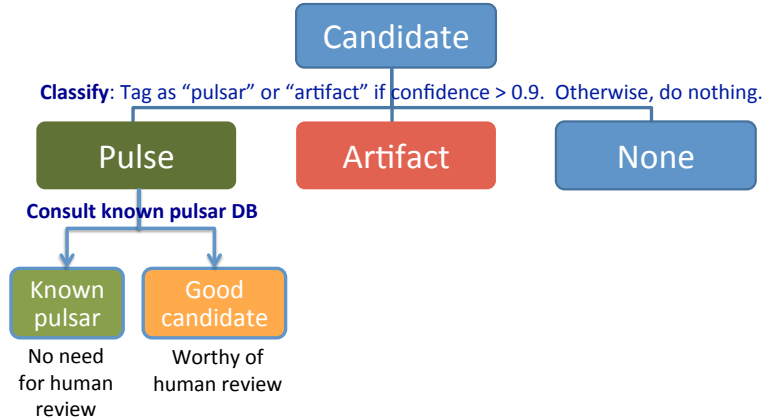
Candidate

**Classify**: Tag as "pulsar" or "artifact" if confidence > 0.9. Otherwise, do nothing.

Pulse

Artifact

None

**Consult known pulsar DB**

Known pulsar

Good candidate

No need for human review

Worthy of human review